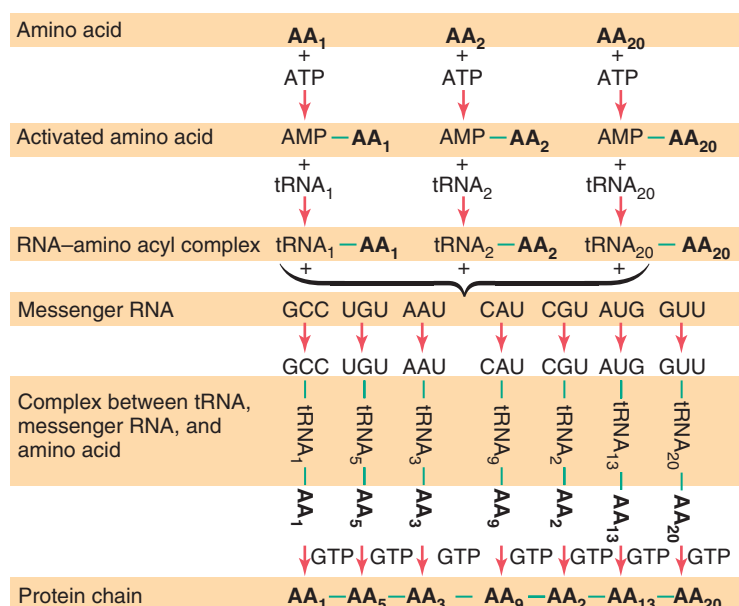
Amino acid | $AA_1$ + ATP | $AA_2$ + ATP | $AA_{20}$ + ATP

Activated amino acid | AMP — $AA_1$ + $tRNA_1$ | AMP — $AA_2$ + $tRNA_2$ | AMP — $AA_{20}$ + $tRNA_{20}$

RNA–amino acyl complex | $tRNA_1$ — $AA_1$ + | $tRNA_2$ — $AA_2$ + | $tRNA_{20}$ — $AA_{20}$ +

Messenger RNA GCC UGU AAU CAU CGU AUG GUU

GCC UGU AAU CAU CGU AUG GUU

Complex between tRNA, messenger RNA, and amino acid

$tRNA_1$ $tRNA_5$ $tRNA_3$ $tRNA_9$ $tRNA_2$ $tRNA_{13}$ $tRNA_{20}$

$AA_1$ $AA_5$ $AA_3$ $AA_9$ $AA_2$ $AA_{13}$ $AA_{20}$

GTP GTP GTP GTP GTP GTP GTP

Protein chain $AA_1$ — $AA_5$ — $AA_3$ — $AA_9$ — $AA_2$ — $AA_{13}$ — $AA_{20}$